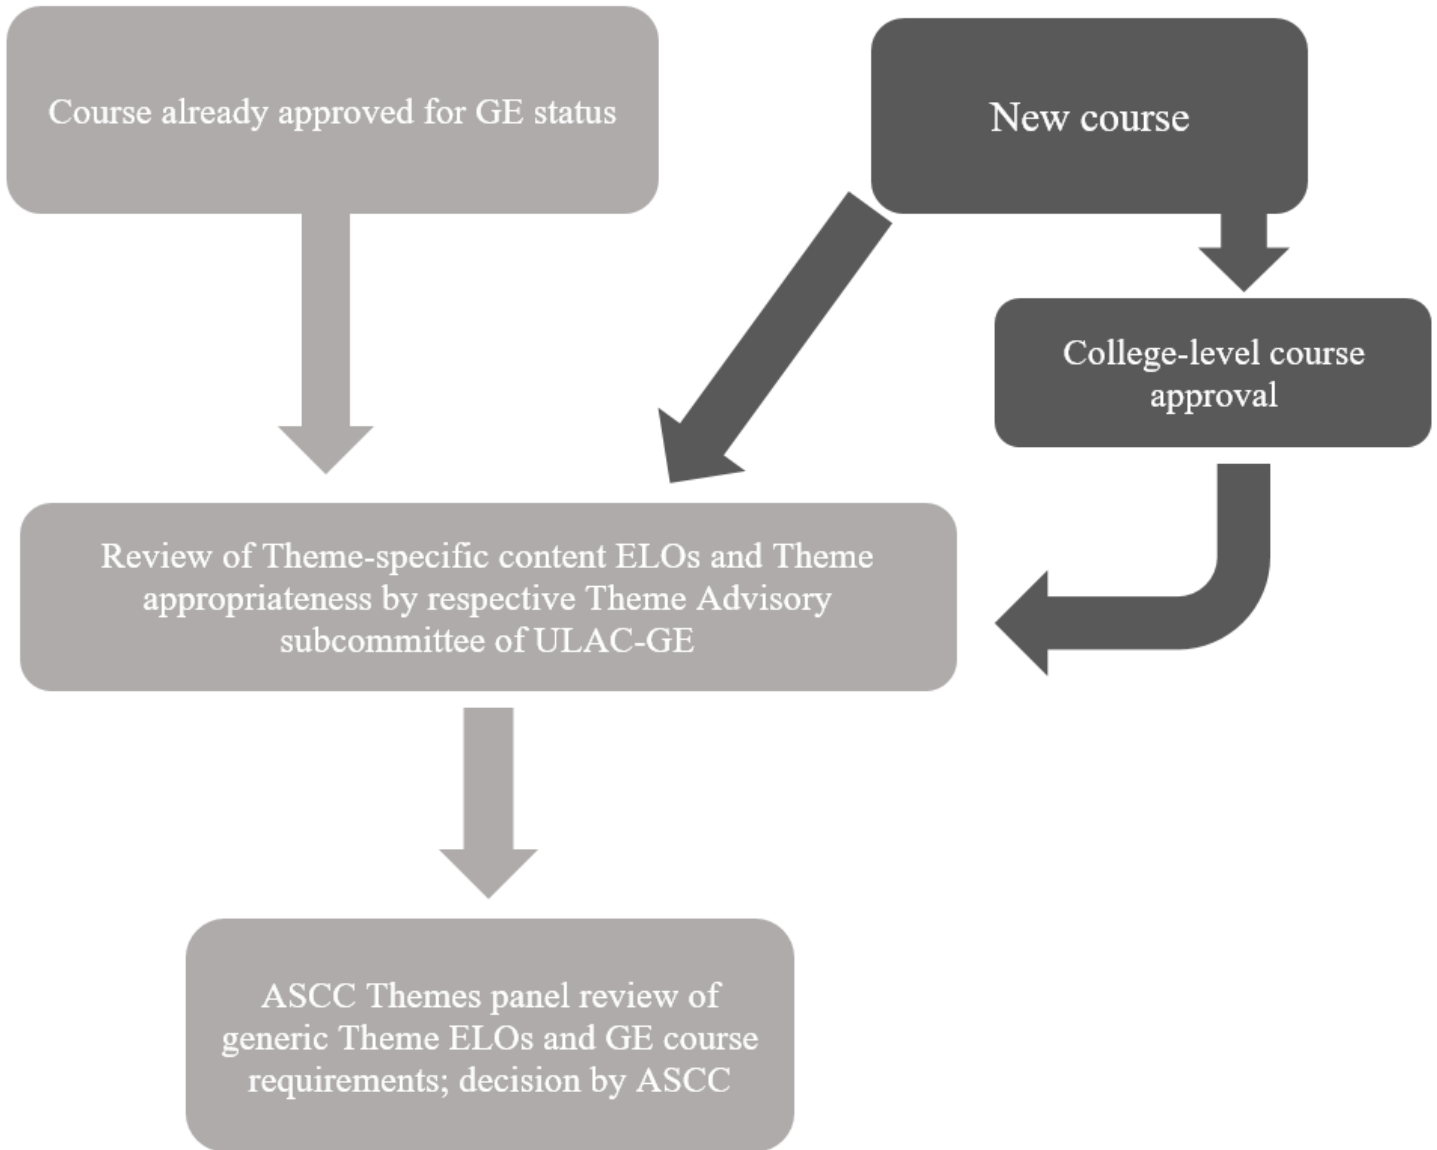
Course already approved for GE status

New course

College-level course approval

Review of Theme-specific content ELOs and Theme appropriateness by respective Theme Advisory subcommittee of ULAC-GE

ASCC Themes panel review of generic Theme ELOs and GE course requirements; decision by ASCC